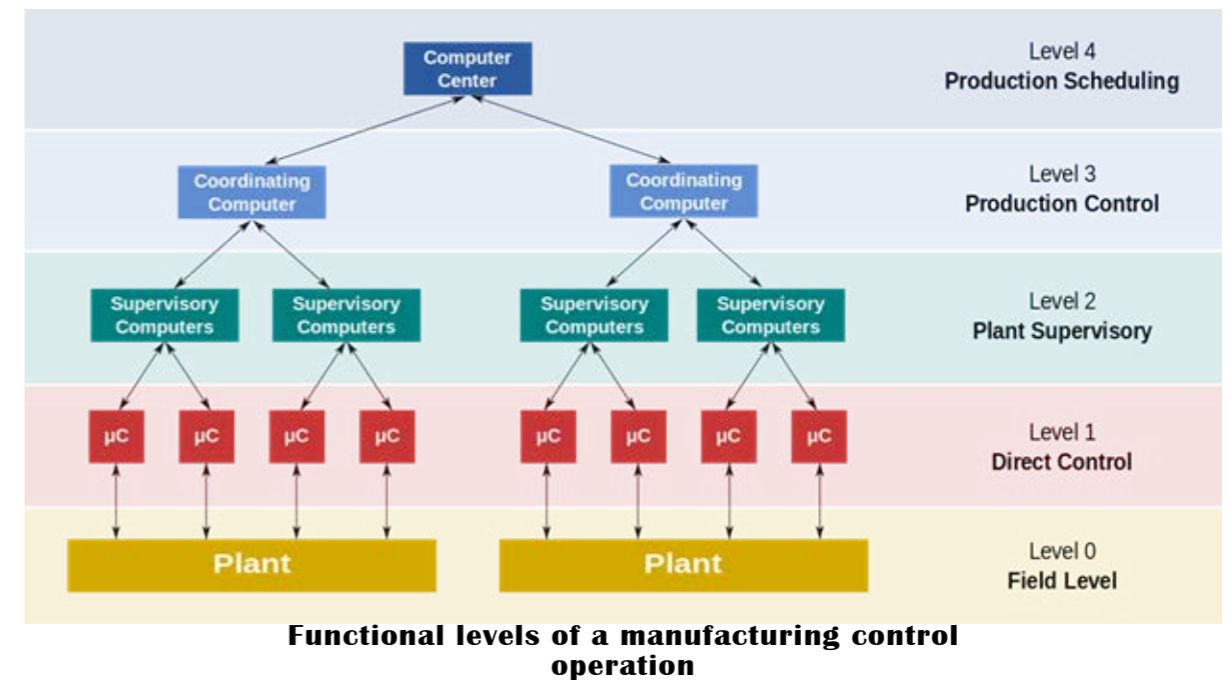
Computer Center

Level 4
Production Scheduling

Coordinating Computer

Coordinating Computer

Level 3
Production Control

Supervisory Computers

Supervisory Computers

Supervisory Computers

Supervisory Computers

Level 2
Plant Supervisory

μC μC μC μC μC μC μC μC

Level 1
Direct Control

Plant

Plant

Level 0
Field Level

Functional levels of a manufacturing control operation